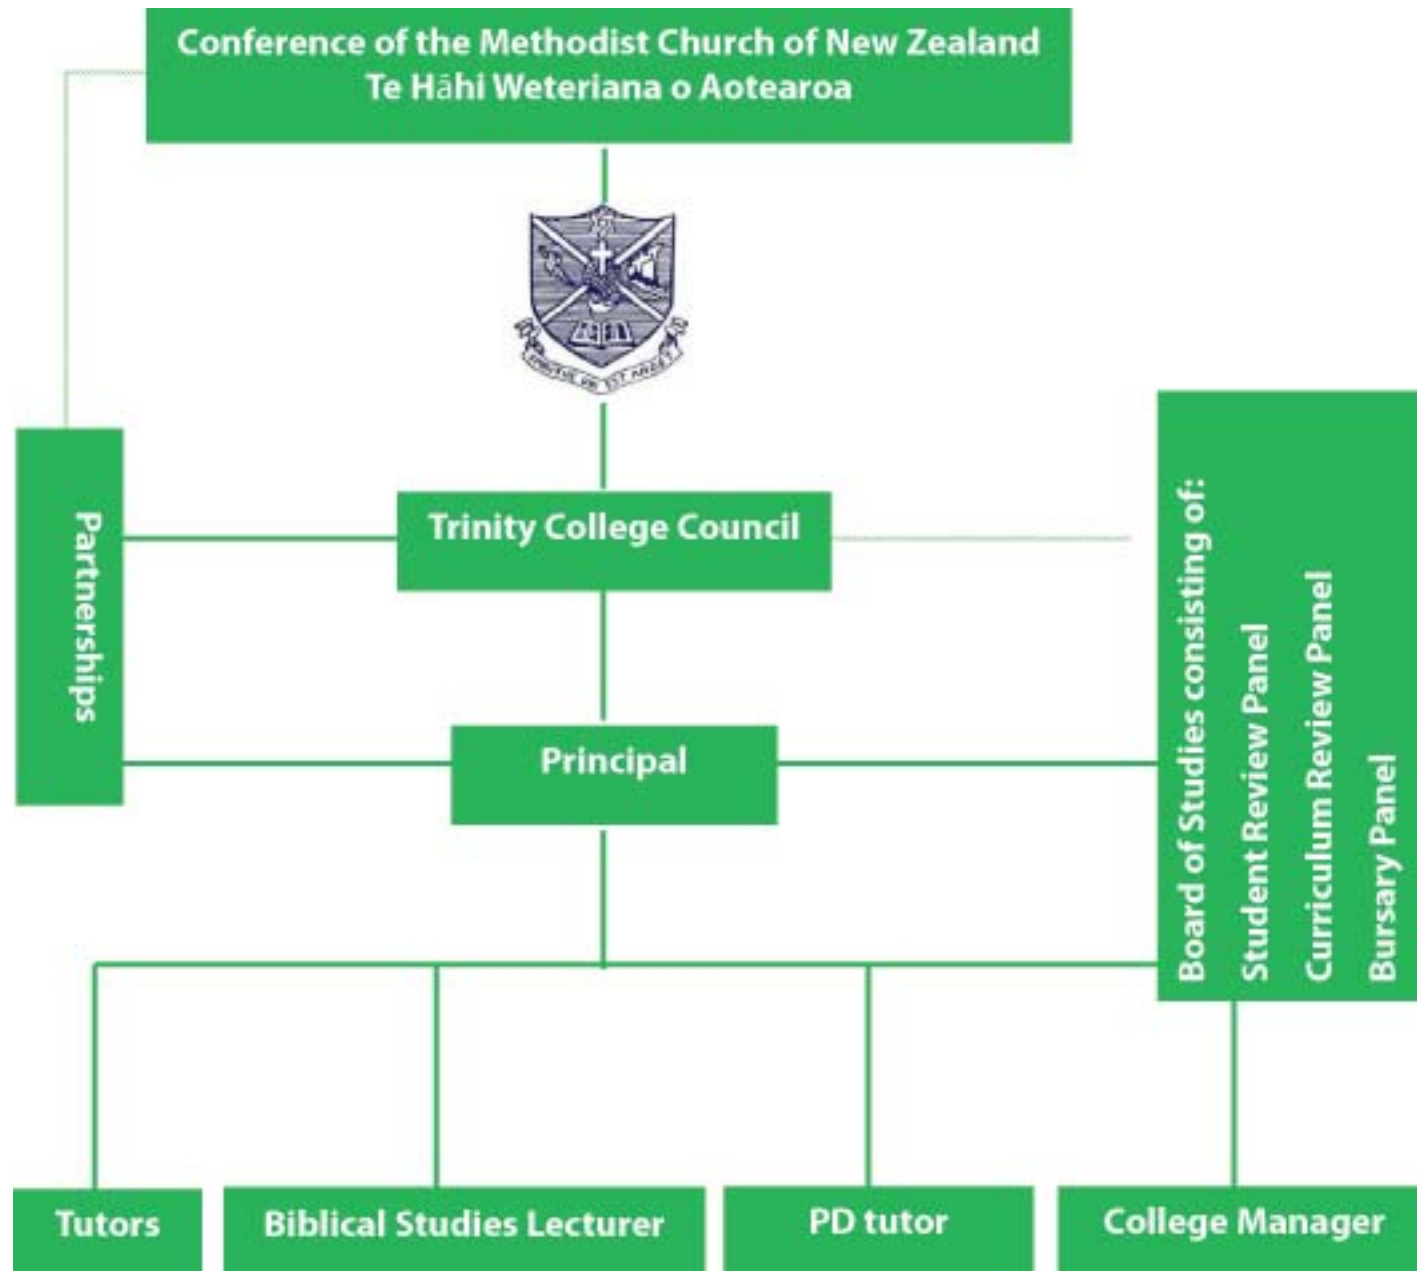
Conference of the Methodist Church of New Zealand
Te Hāhi Weteriana o Aotearoa

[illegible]

Partnerships

Trinity College Council

Principal

Board of Studies consisting of:
Student Review Panel
Curriculum Review Panel
Bursary Panel

Tutors

Biblical Studies Lecturer

PD tutor

College Manager